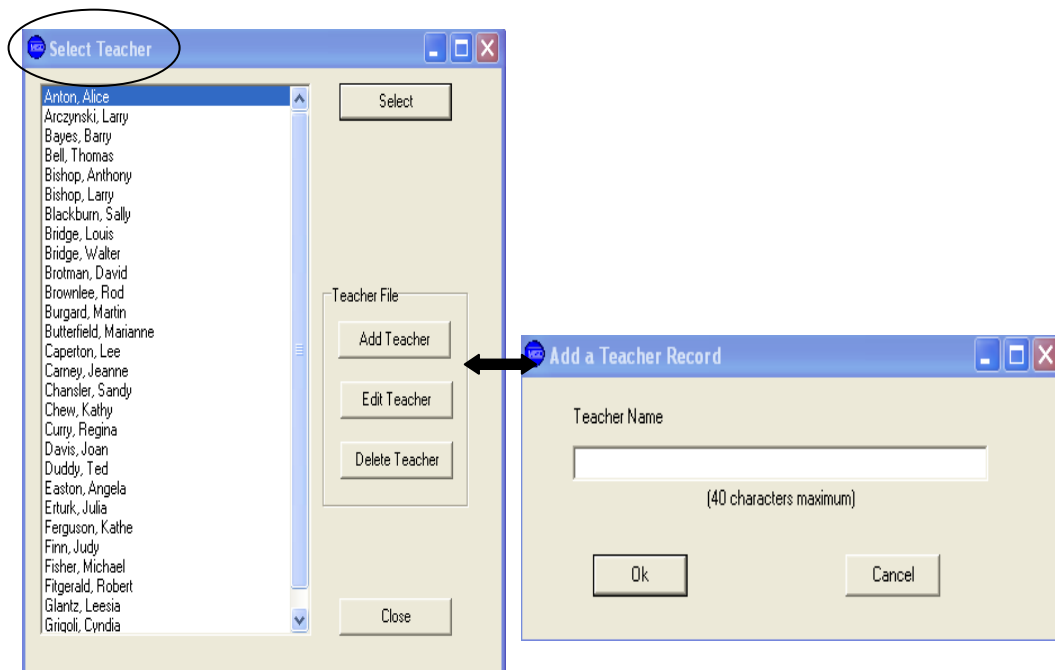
Select Teacher

Anton, Alice
Arczynski, Larry
Bayes, Barry
Bell, Thomas
Bishop, Anthony
Bishop, Larry
Blackburn, Sally
Bridge, Louis
Bridge, Walter
Brotman, David
Brownlee, Rod
Burgard, Martin
Butterfield, Marianne
Caperton, Lee
Carney, Jeanne
Chansler, Sandy
Chew, Kathy
Curry, Regina
Davis, Joan
Duddy, Ted
Easton, Angela
Erturk, Julia
Ferguson, Kathe
Finn, Judy
Fisher, Michael
Fitgerald, Robert
Glantz, Leesia
Grigoli, Cyndia

Select

Teacher File
Add Teacher
Edit Teacher
Delete Teacher

Close

Add a Teacher Record

Teacher Name

(40 characters maximum)

Ok

Cancel